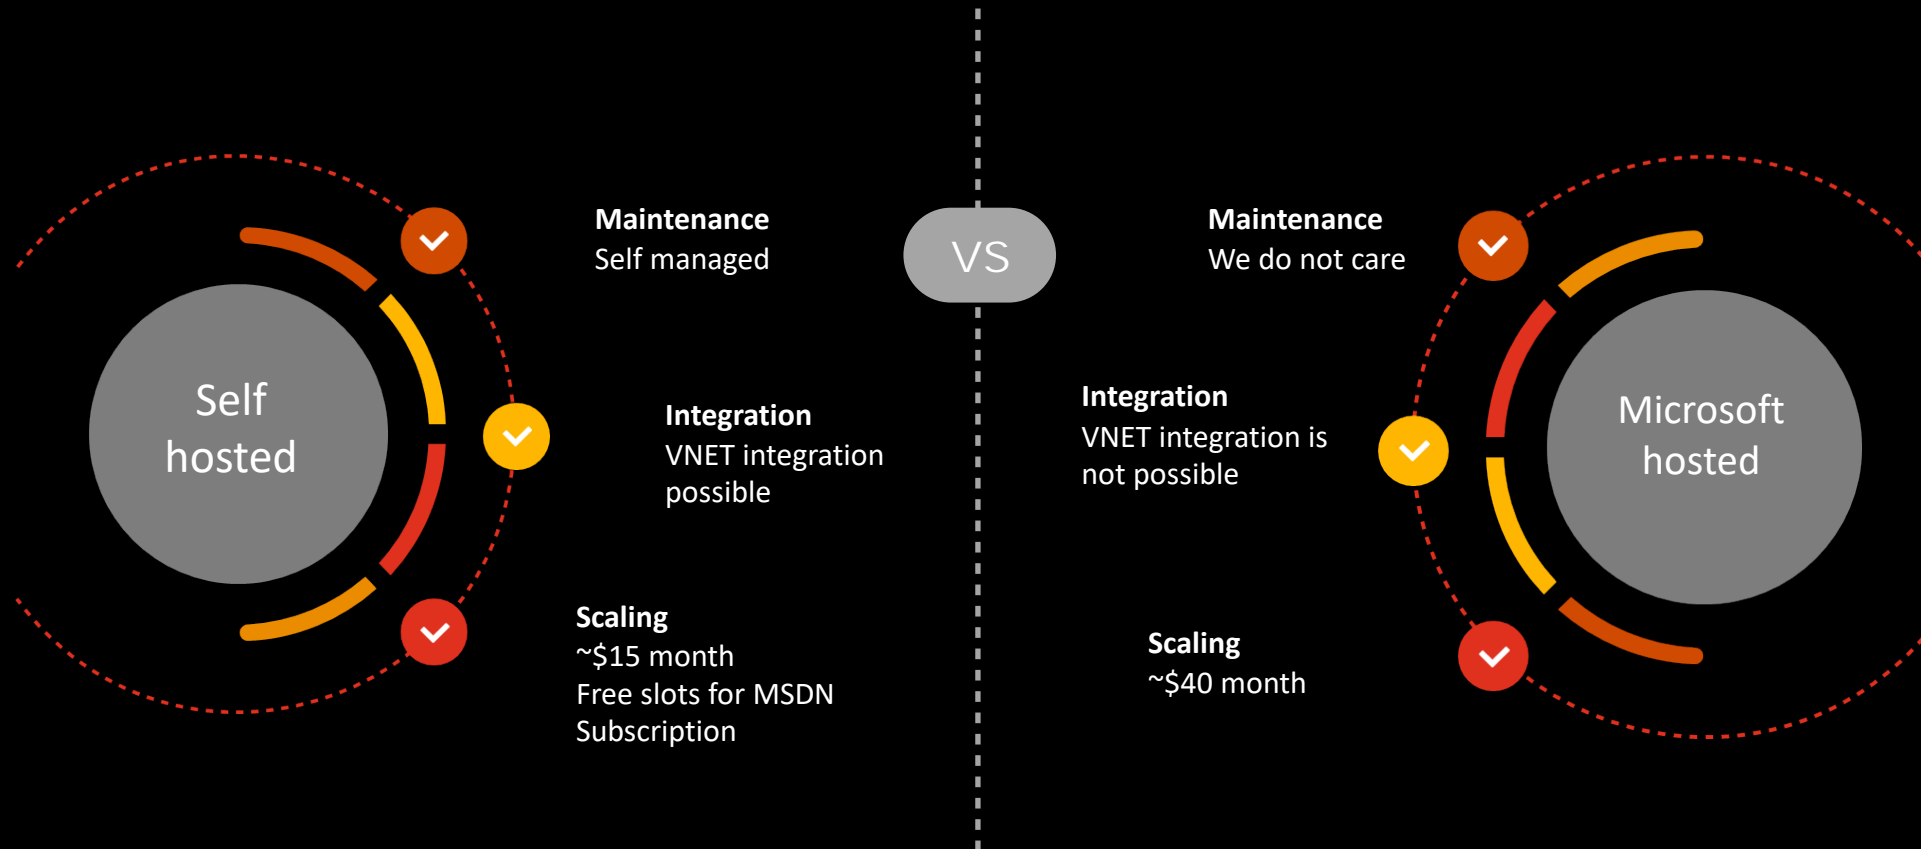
Self hosted

Maintenance
Self managed

Integration
VNET integration possible

Scaling
~\$15 month
Free slots for MSDN Subscription

VS

Maintenance
We do not care

Integration
VNET integration is not possible

Scaling
~\$40 month

Microsoft hosted